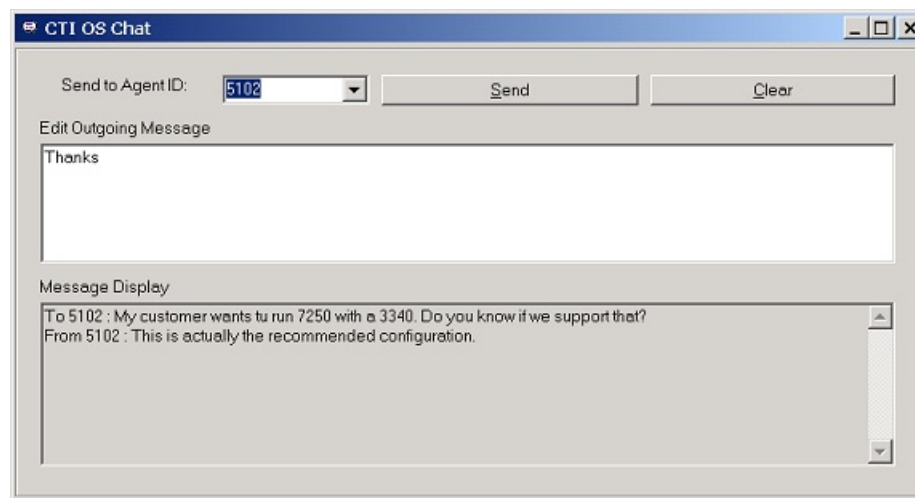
CTI OS Chat

Send to Agent ID: 5102
Send
Clear

Edit Outgoing Message
Thanks

Message Display
To 5102 : My customer wants tu run 7250 with a 3340. Do you know if we support that?
From 5102 : This is actually the recommended configuration.